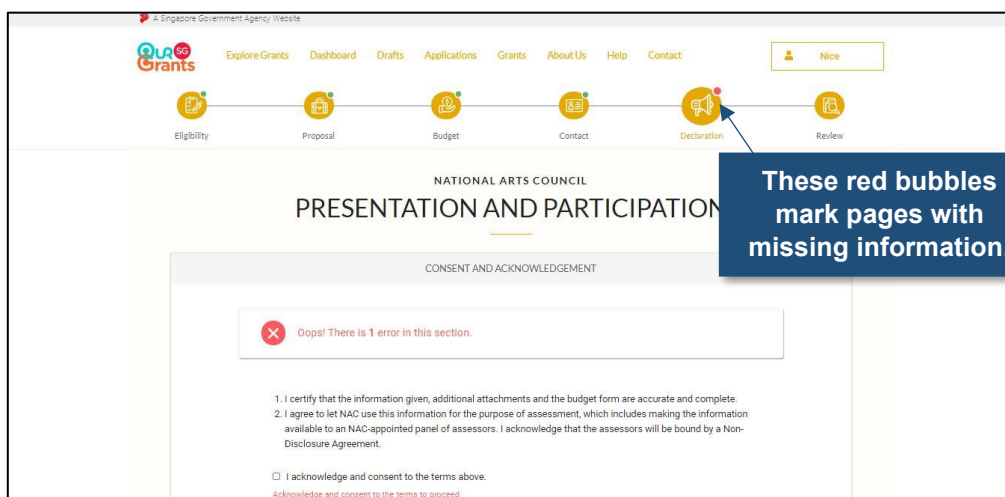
A Singapore Government Agency Website

OUR SG Grants

Explore Grants Dashboard Drafts Applications Grants About Us Help Contact

Nice

Eligibility Proposal Budget Contact Declaration Review

NATIONAL ARTS COUNCIL

PRESENTATION AND PARTICIPATION

These red bubbles mark pages with missing information

CONSENT AND ACKNOWLEDGEMENT

Oops! There is 1 error in this section.

1. I certify that the information given, additional attachments and the budget form are accurate and complete.
2. I agree to let NAC use this information for the purpose of assessment, which includes making the information available to an NAC-appointed panel of assessors. I acknowledge that the assessors will be bound by a Non-Disclosure Agreement.

I acknowledge and consent to the terms above.

Acknowledge and consent to the terms to proceed